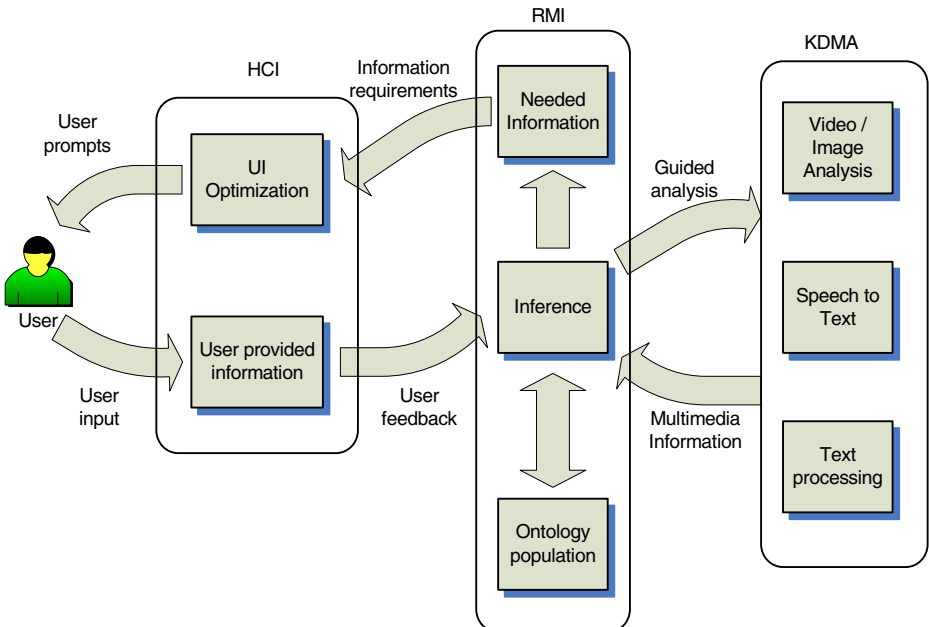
RMI

KDMA

HCI

Information requirements

Needed Information

User prompts

UI Optimization

Video / Image Analysis

Guided analysis

User

Inference

Speech to Text

User provided information

User input

User feedback

Multimedia Information

Text processing

Ontology population